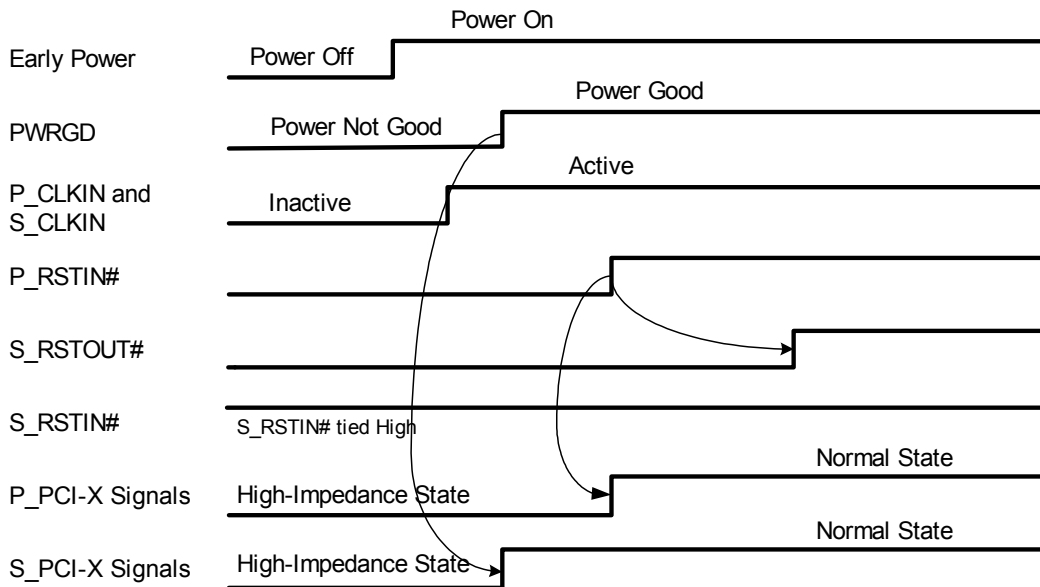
Power On

Early Power
Power Off

Power Good

PWRGD
Power Not Good

Active

P_CLKIN and S_CLKIN
Inactive

P_RSTIN#

S_RSTOUT#

S_RSTIN#
S_RSTIN# tied High

Normal State

P_PCI-X Signals
High-Impedance State

Normal State

S_PCI-X Signals
High-Impedance State